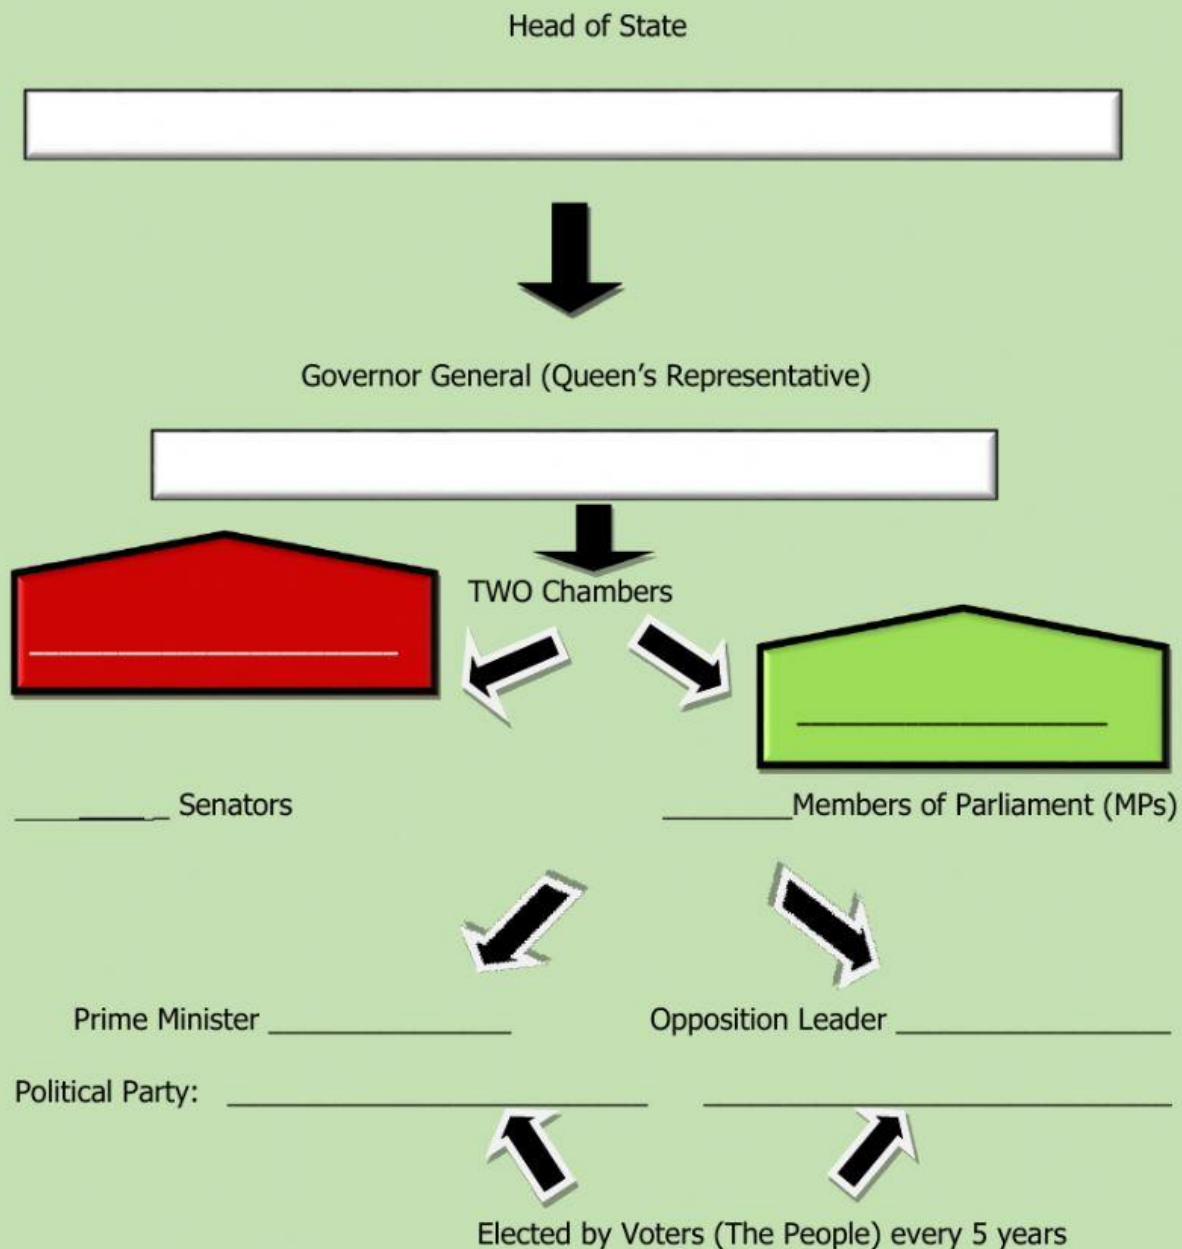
Head of State

Governor General (Queen's Representative)

TWO Chambers

________

________

________ Senators

________Members of Parliament (MPs)

Prime Minister ________

Opposition Leader ________

Political Party: ________ ________

Elected by Voters (The People) every 5 years